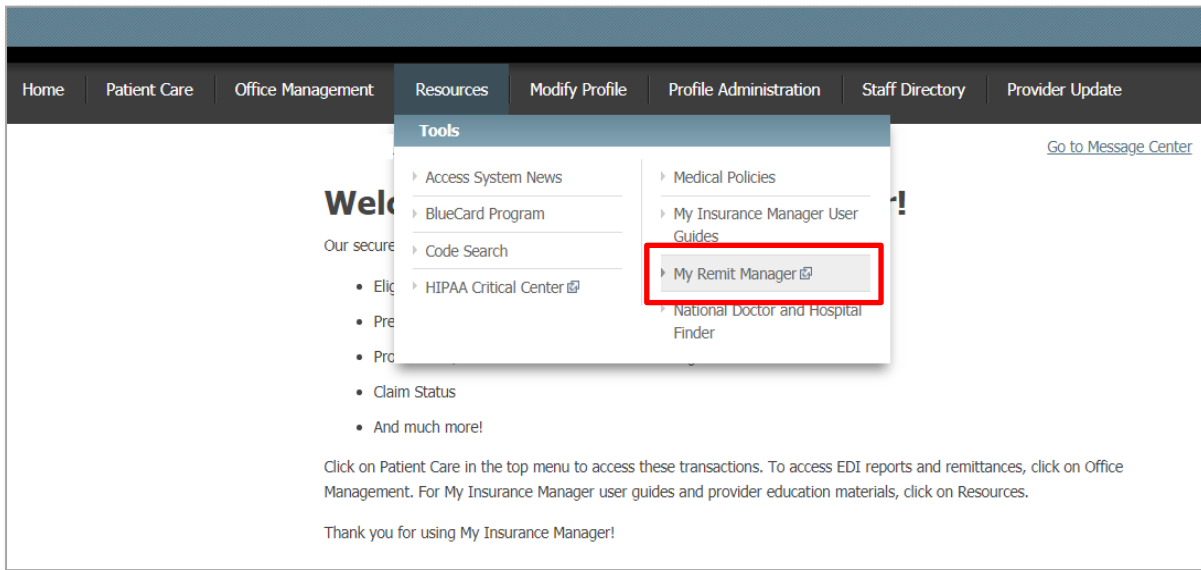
Home | Patient Care | Office Management | Resources | Modify Profile | Profile Administration | Staff Directory | Provider Update

Tools

Access System News
BlueCard Program
Code Search
HIPAA Critical Center

Medical Policies
My Insurance Manager User Guides
My Remit Manager
National Doctor and Hospital Finder

Go to Message Center

Welc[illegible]r!

Our secure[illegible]

- Elig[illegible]
- Pre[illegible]
- Pro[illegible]
- Claim Status
- And much more!

Click on Patient Care in the top menu to access these transactions. To access EDI reports and remittances, click on Office Management. For My Insurance Manager user guides and provider education materials, click on Resources.

Thank you for using My Insurance Manager!